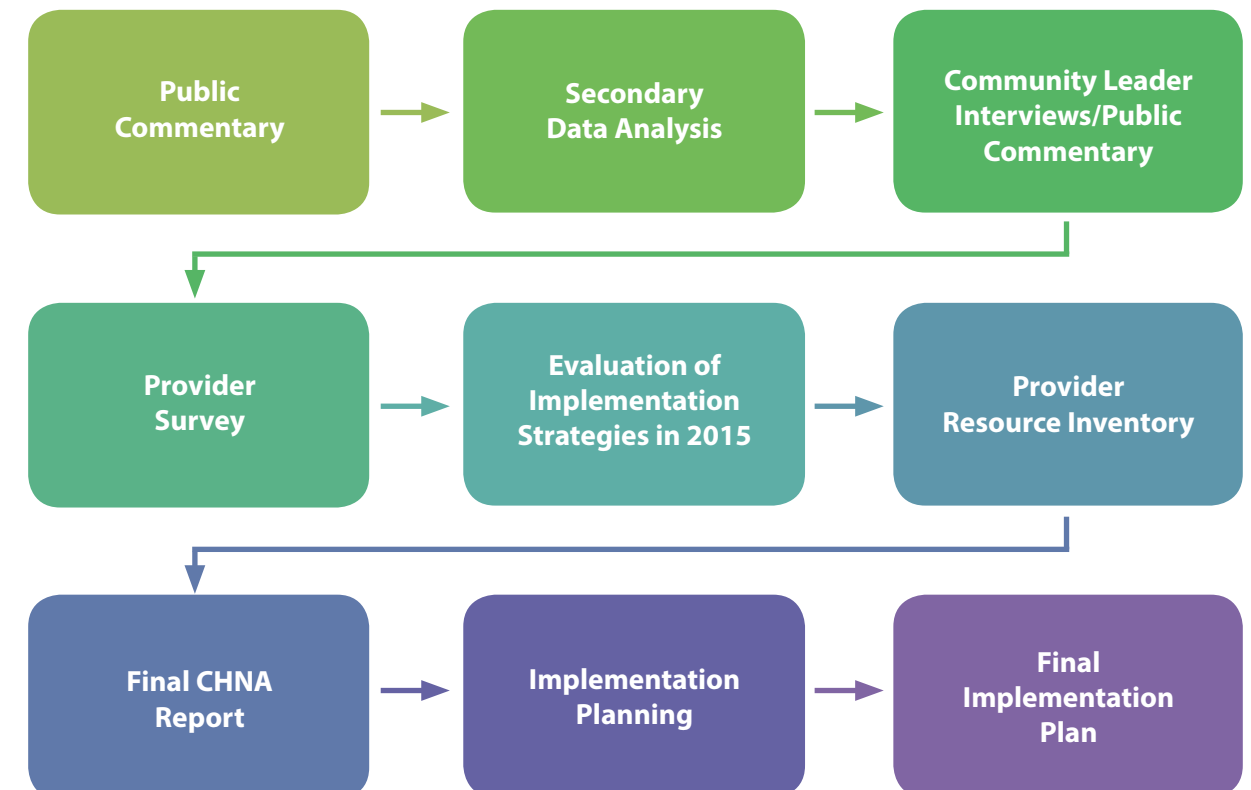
Public Commentary

Secondary Data Analysis

Community Leader Interviews/Public Commentary

Provider Survey

Evaluation of Implementation Strategies in 2015

Provider Resource Inventory

Final CHNA Report

Implementation Planning

Final Implementation Plan